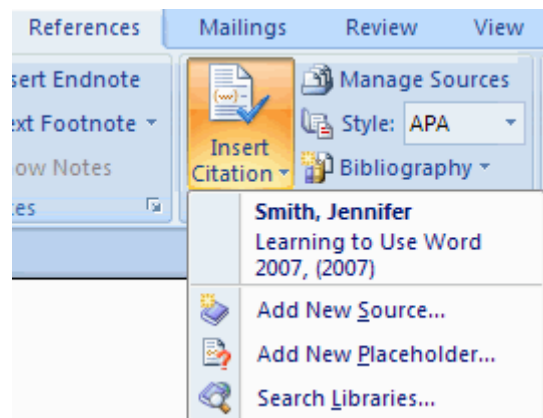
References Mailings Review View

sert Endnote

xt Footnote

ow Notes

es

Insert Citation

Manage Sources

Style: APA

Bibliography

Smith, Jennifer
Learning to Use Word 2007, (2007)

Add New Source...

Add New Placeholder...

Search Libraries...